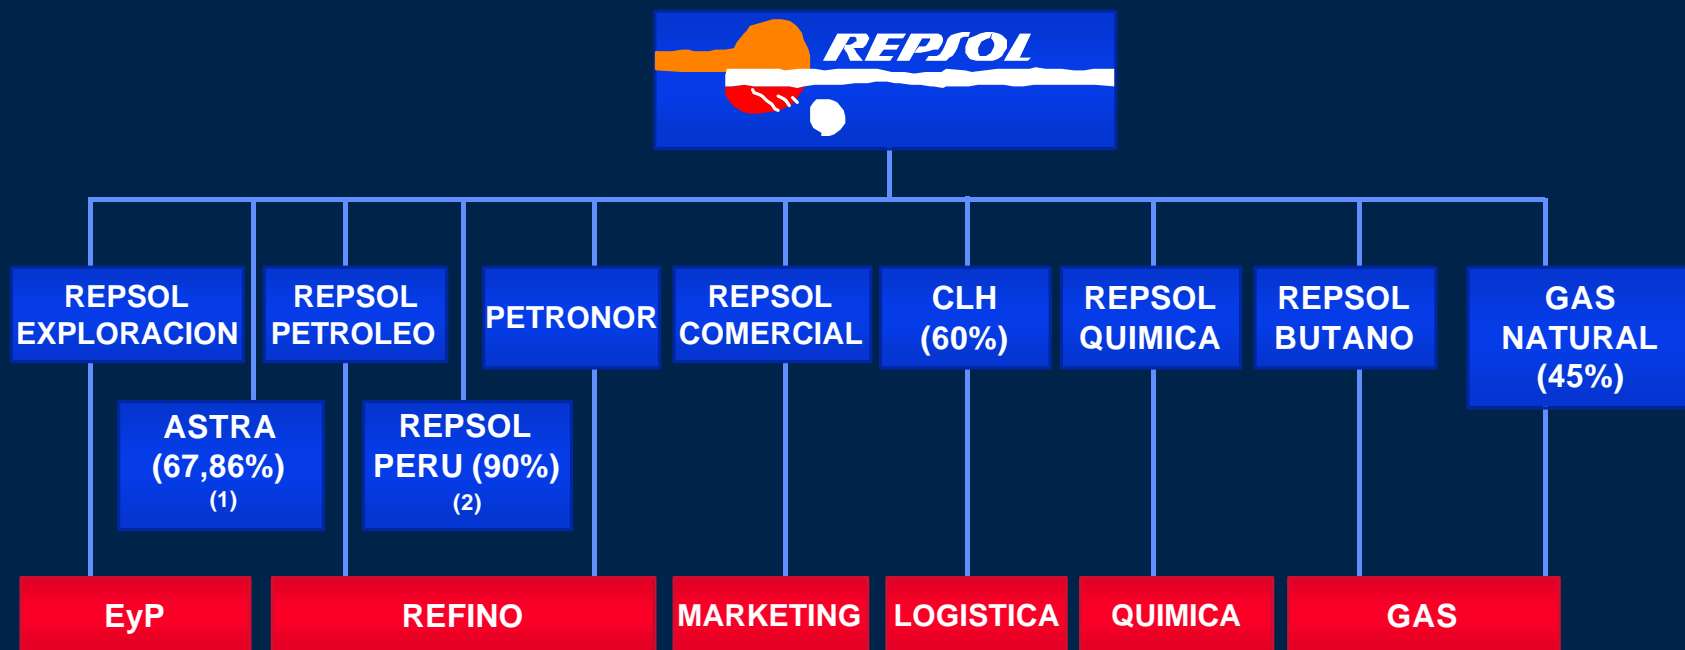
REPSOL

REPSOL EXPLORACION

REPSOL PETROLEO

PETRONOR

REPSOL COMERCIAL

CLH (60%)

REPSOL QUIMICA

REPSOL BUTANO

GAS NATURAL (45%)

ASTRA (67,86%) (1)

REPSOL PERU (90%) (2)

EyP

REFINO

MARKETING

LOGISTICA

QUIMICA

GAS